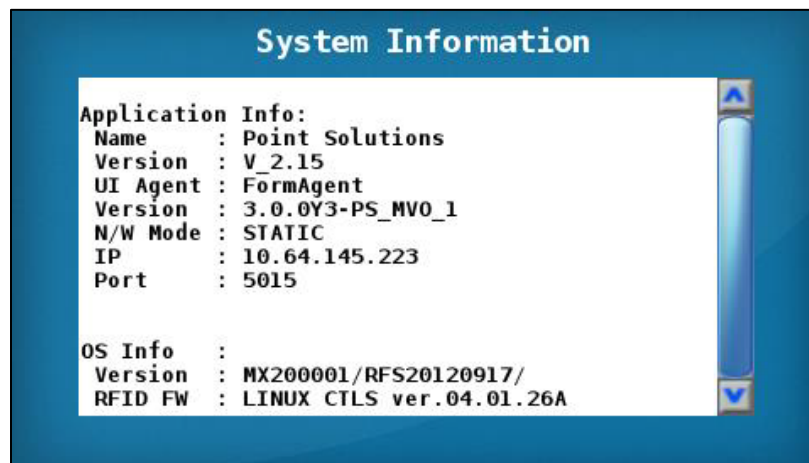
System Information

Application Info:
Name : Point Solutions
Version : V_2.15
UI Agent : FormAgent
Version : 3.0.0Y3-PS_MVO_1
N/W Mode : STATIC
IP : 10.64.145.223
Port : 5015

OS Info :
Version : MX200001/RFS20120917/
RFID FW : LINUX CTLS ver.04.01.26A